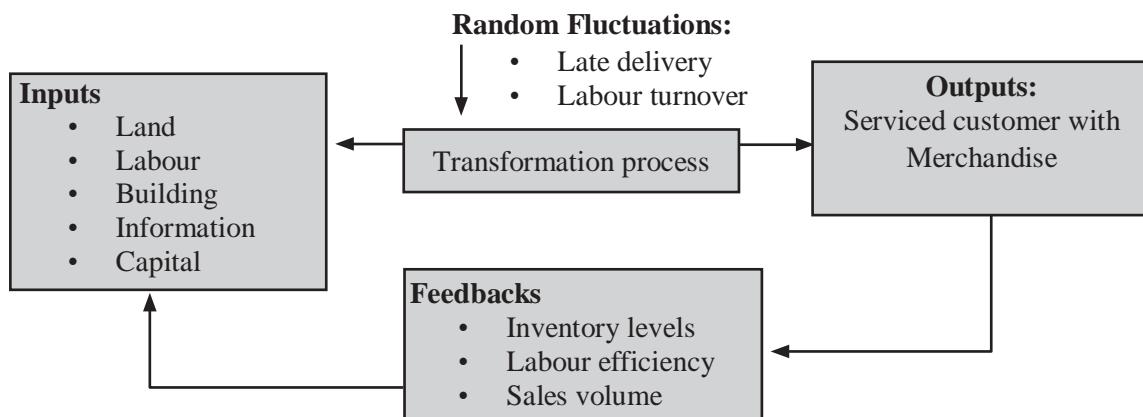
Random Fluctuations:
- Late delivery
- Labour turnover

Inputs
- Land
- Labour
- Building
- Information
- Capital

Transformation process

Outputs:
Serviced customer with Merchandise

Feedbacks
- Inventory levels
- Labour efficiency
- Sales volume